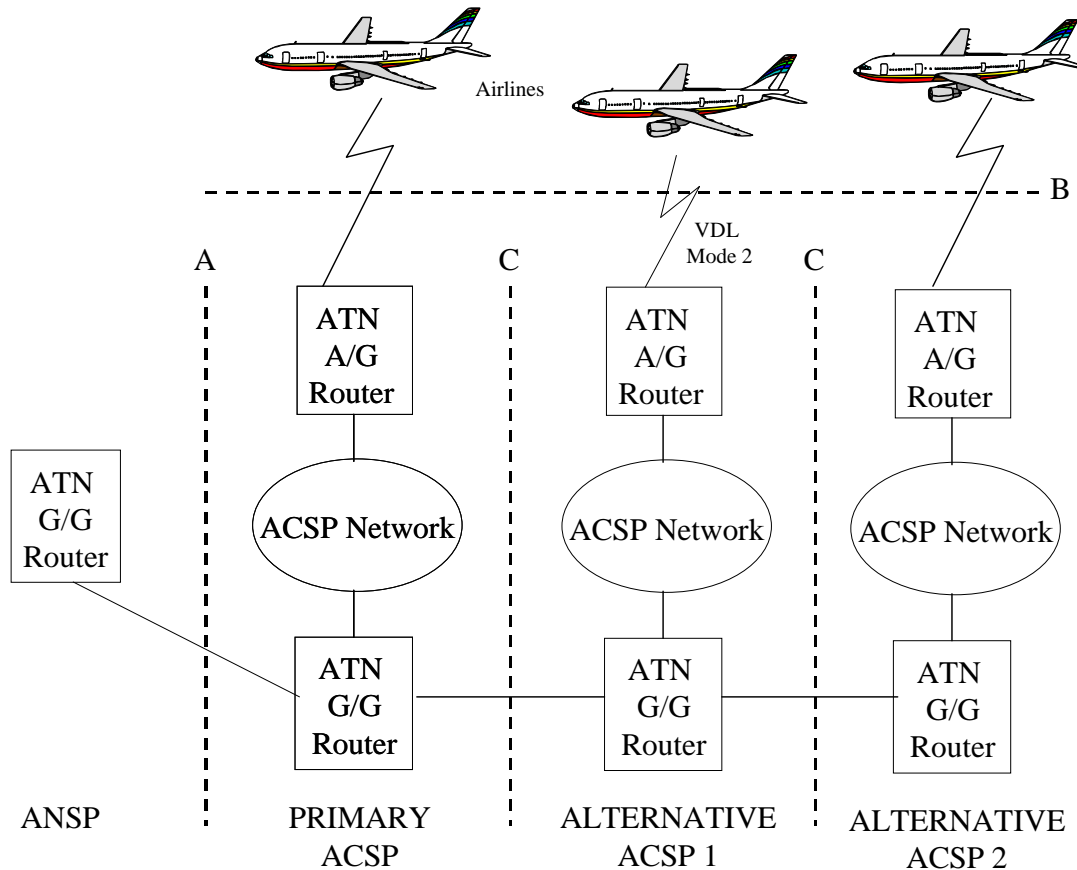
Airlines

B

VDL Mode 2

A

C

C

ATN A/G Router

ATN A/G Router

ATN A/G Router

ATN G/G Router

ACSP Network

ACSP Network

ACSP Network

ATN G/G Router

ATN G/G Router

ATN G/G Router

ANSP

PRIMARY ACSP

ALTERNATIVE ACSP 1

ALTERNATIVE ACSP 2